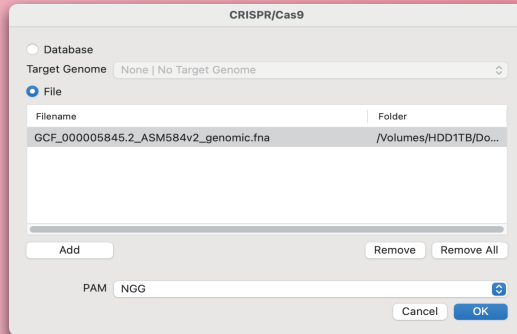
CRISPR/Cas9

Database

Target Genome None | No Target Genome

File

| Filename | Folder |
|---|---|
| GCF_000005845.2_ASM584v2_genomic.fna | /Volumes/HDD1TB/Do... |

Add

Remove Remove All

PAM NGG

Cancel OK